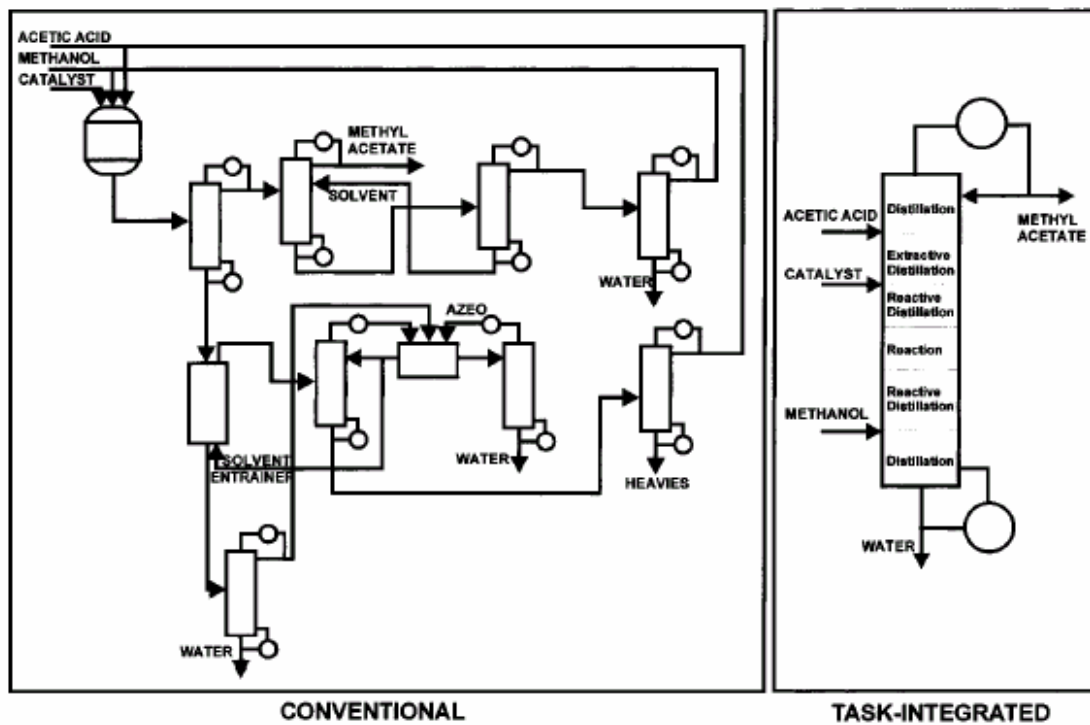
ACETIC ACID
METHANOL
CATALYST

METHYL ACETATE
SOLVENT
WATER
AZEO
SOLVENT
ENTRAINER
WATER
HEAVIES
WATER

CONVENTIONAL

ACETIC ACID
CATALYST
METHANOL
Distillation
Extractive Distillation
Reactive Distillation
Reaction
Reactive Distillation
Distillation
METHYL ACETATE
WATER

TASK-INTEGRATED